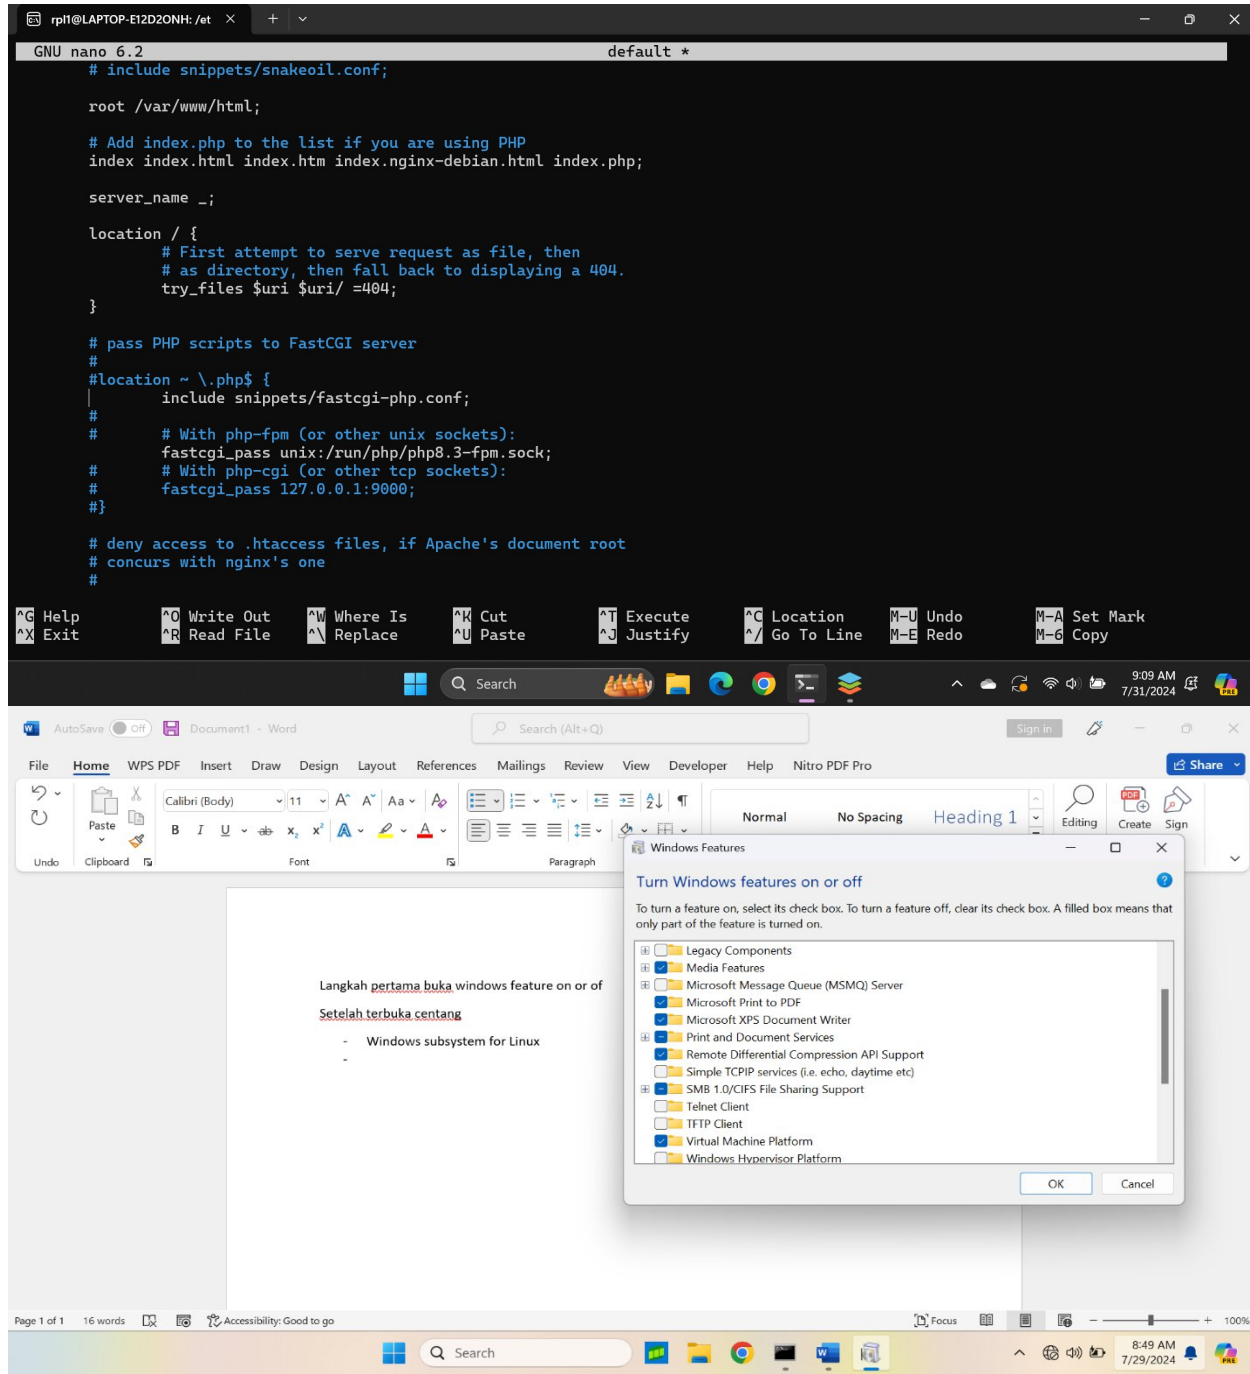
rpl1@LAPTOP-E12D2ONH: /et

GNU nano 6.2 default *

# include snippets/snakeoil.conf;

root /var/www/html;

# Add index.php to the list if you are using PHP
index index.html index.htm index.nginx-debian.html index.php;

server_name _;

location / {
# First attempt to serve request as file, then
# as directory, then fall back to displaying a 404.
try_files $uri $uri/ =404;
}

# pass PHP scripts to FastCGI server
#
#location ~ \.php$ {
include snippets/fastcgi-php.conf;
#
# # With php-fpm (or other unix sockets):
fastcgi_pass unix:/run/php/php8.3-fpm.sock;
# # With php-cgi (or other tcp sockets):
# fastcgi_pass 127.0.0.1:9000;
#}

# deny access to .htaccess files, if Apache's document root
# concurs with nginx's one
#

^G Help ^O Write Out ^W Where Is ^K Cut ^T Execute ^C Location M-U Undo M-A Set Mark
^X Exit ^R Read File ^\ Replace ^U Paste ^J Justify ^/ Go To Line M-E Redo M-6 Copy

Search
9:09 AM
7/31/2024

AutoSave Off Document1 - Word Search (Alt+Q) Sign in
File Home WPS PDF Insert Draw Design Layout References Mailings Review View Developer Help Nitro PDF Pro Share
Paste Calibri (Body) 11 Normal No Spacing Heading 1 Editing Create Sign
Undo Clipboard Font Paragraph

Langkah pertama buka windows feature on or of

Setelah terbuka centang

- Windows subsystem for Linux
-

Windows Features
Turn Windows features on or off
To turn a feature on, select its check box. To turn a feature off, clear its check box. A filled box means that only part of the feature is turned on.
Legacy Components
Media Features
Microsoft Message Queue (MSMQ) Server
Microsoft Print to PDF
Microsoft XPS Document Writer
Print and Document Services
Remote Differential Compression API Support
Simple TCPIP services (i.e. echo, daytime etc)
SMB 1.0/CIFS File Sharing Support
Telnet Client
TFTP Client
Virtual Machine Platform
Windows Hypervisor Platform
OK Cancel

Page 1 of 1 16 words Accessibility: Good to go Focus 100%
Search
8:49 AM
7/29/2024